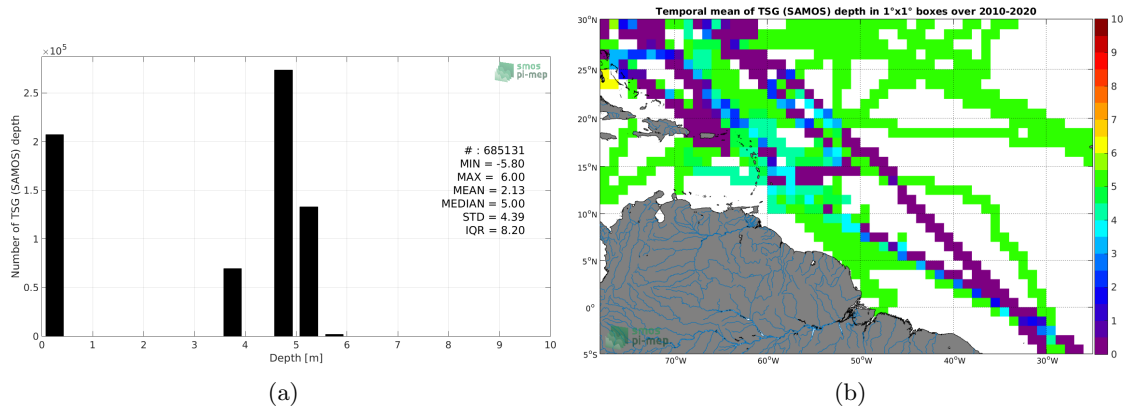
$\times10^5$

smos pi-mep

2.5
2
1.5
1
0.5
0

Number of TSG (SAMOS) depth

# : 685131
MIN = -5.80
MAX = 6.00
MEAN = 2.13
MEDIAN = 5.00
STD = 4.39
IQR = 8.20

0 1 2 3 4 5 6 7 8 9 10
Depth [m]

(a)

Temporal mean of TSG (SAMOS) depth in 1°x1° boxes over 2010-2020

30°N
25°N
20°N
15°N
10°N
5°N
0°
5°S

70°W 60°W 50°W 40°W 30°W

10
9
8
7
6
5
4
3
2
1
0

smos pi-mep

(b)